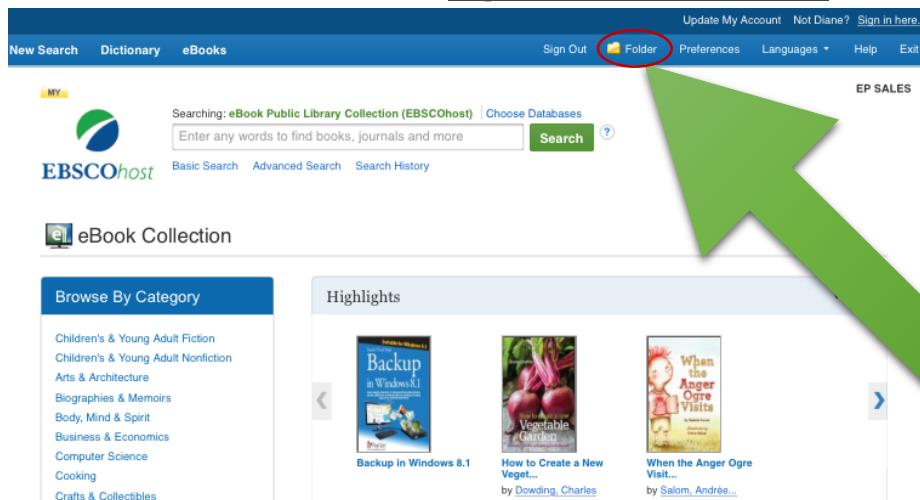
Update My Account Not Diane? Sign in here.

New Search Dictionary eBooks

Sign Out Folder Preferences Languages Help Exit

MY

EBSCOhost

Searching: eBook Public Library Collection (EBSCOhost) Choose Databases

Enter any words to find books, journals and more

Search

?

Basic Search Advanced Search Search History

EP SALES

eBook Collection

Browse By Category

Children's & Young Adult Fiction
Children's & Young Adult Nonfiction
Arts & Architecture
Biographies & Memoirs
Body, Mind & Spirit
Business & Economics
Computer Science
Cooking
Crafts & Collectibles

Highlights

Backup in Windows 8.1

Backup in Windows 8.1

How to Create a New Veget...
by Dowding, Charles

When the Anger Ogre Visits

When the Anger Ogre Visit...
by Salom, Andrée...